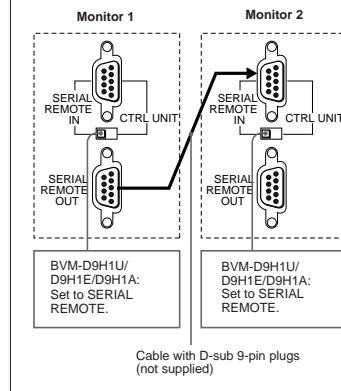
Monitor 1

Monitor 2

SERIAL REMOTE IN

CTRL UNIT

SERIAL REMOTE OUT

SERIAL REMOTE IN

CTRL UNIT

SERIAL REMOTE OUT

BVM-D9H1U/ D9H1E/D9H1A: Set to SERIAL REMOTE.

BVM-D9H1U/ D9H1E/D9H1A: Set to SERIAL REMOTE.

Cable with D-sub 9-pin plugs (not supplied)